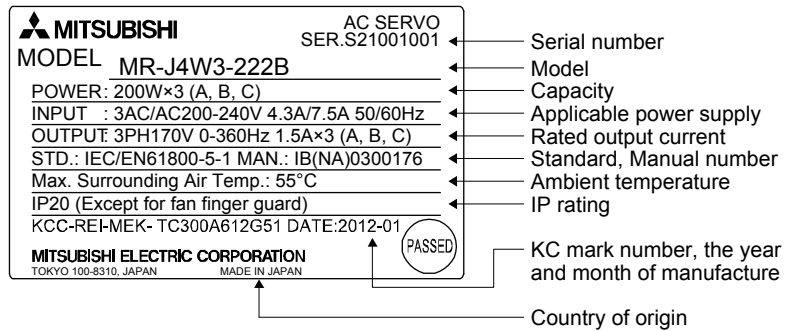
MITSUBISHI

AC SERVO
SER.S21001001

MODEL MR-J4W3-222B

POWER : 200W×3 (A, B, C)

INPUT : 3AC/AC200-240V 4.3A/7.5A 50/60Hz

OUTPUT: 3PH170V 0-360Hz 1.5A×3 (A, B, C)

STD.: IEC/EN61800-5-1 MAN.: IB(NA)0300176

Max. Surrounding Air Temp.: 55°C

IP20 (Except for fan finger guard)

KCC-REI-MEK- TC300A612G51 DATE:2012-01

PASSED

MITSUBISHI ELECTRIC CORPORATION
TOKYO 100-8310, JAPAN MADE IN JAPAN

Serial number
Model
Capacity
Applicable power supply
Rated output current
Standard, Manual number
Ambient temperature
IP rating
KC mark number, the year and month of manufacture
Country of origin